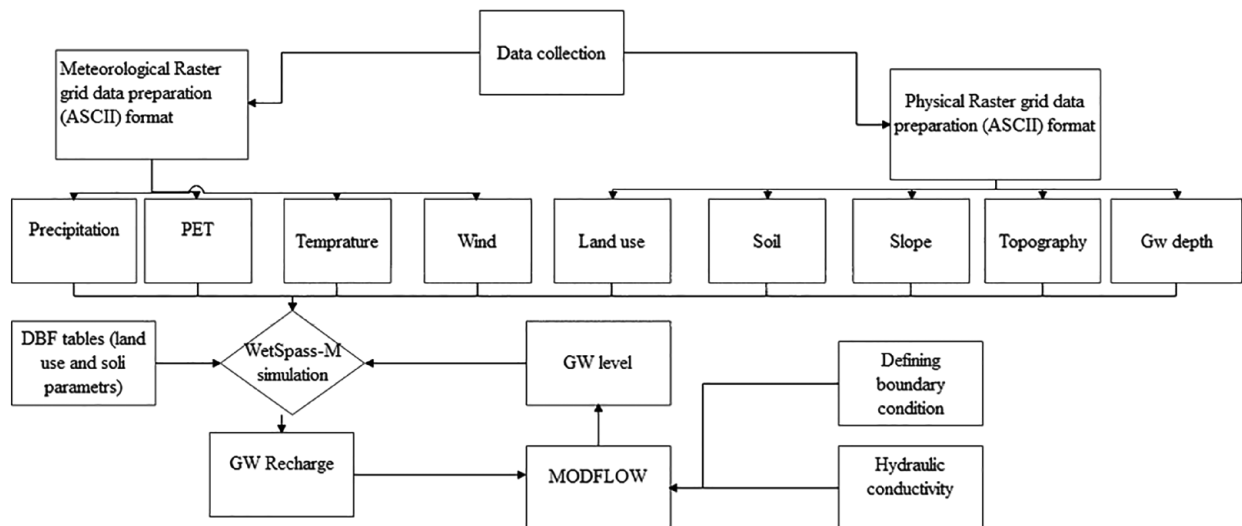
Data collection

Meteorological Raster grid data preparation (ASCII) format

Physical Raster grid data preparation (ASCII) format

Precipitation

PET

Temprature

Wind

Land use

Soil

Slope

Topography

Gw depth

DBF tables (land use and soli parametrs)

WetSpass-M simulation

GW level

Defining boundary condition

GW Recharge

MODFLOW

Hydraulic conductivity